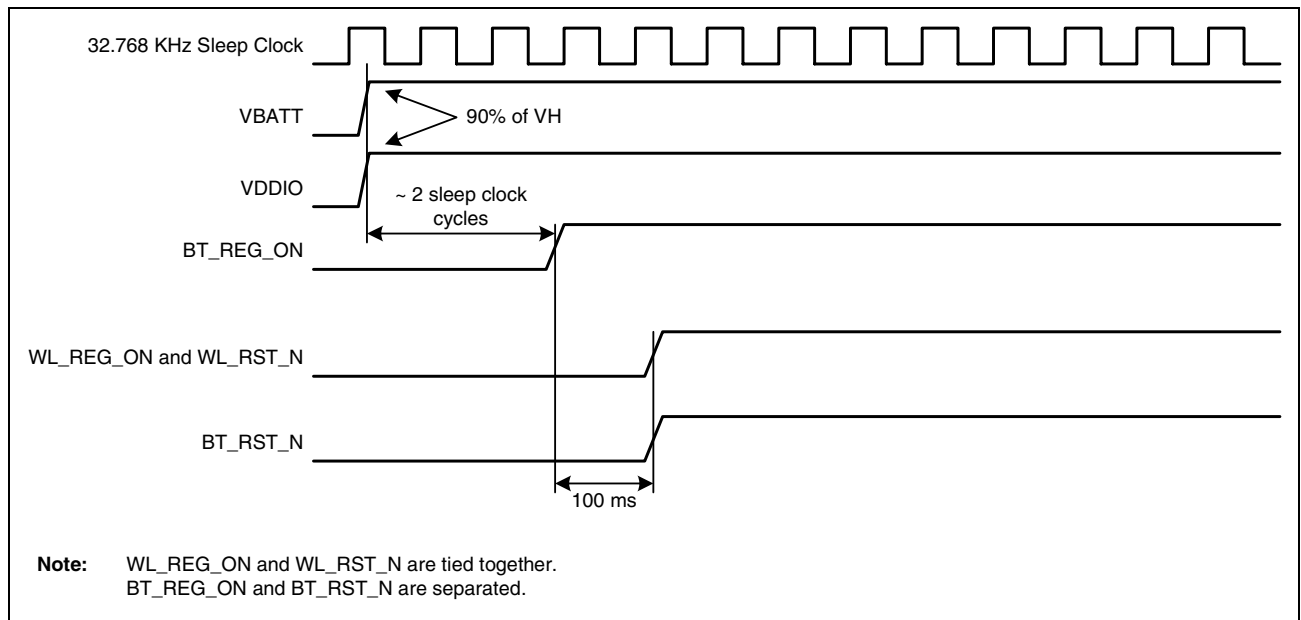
32.768 KHz Sleep Clock

VBATT

90% of VH

VDDIO

~ 2 sleep clock cycles

BT_REG_ON

WL_REG_ON and WL_RST_N

BT_RST_N

100 ms

**Note:** WL_REG_ON and WL_RST_N are tied together.
BT_REG_ON and BT_RST_N are separated.